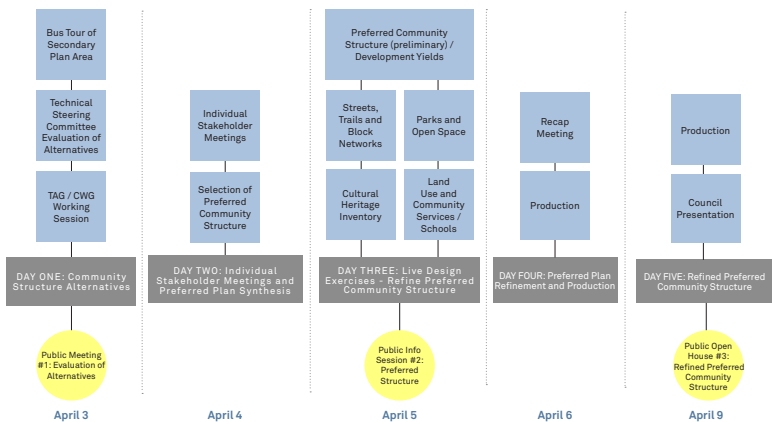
Bus Tour of Secondary Plan Area

Technical Steering Committee Evaluation of Alternatives

TAG / CWG Working Session

DAY ONE: Community Structure Alternatives

Public Meeting #1: Evaluation of Alternatives

April 3

Individual Stakeholder Meetings

Selection of Preferred Community Structure

DAY TWO: Individual Stakeholder Meetings and Preferred Plan Synthesis

April 4

Preferred Community Structure (preliminary) / Development Yields

Streets, Trails and Block Networks

Parks and Open Space

Cultural Heritage Inventory

Land Use and Community Services / Schools

DAY THREE: Live Design Exercises - Refine Preferred Community Structure

Public Info Session #2: Preferred Structure

April 5

Recap Meeting

Production

DAY FOUR: Preferred Plan Refinement and Production

April 6

Production

Council Presentation

DAY FIVE: Refined Preferred Community Structure

Public Open House #3: Refined Preferred Community Structure

April 9